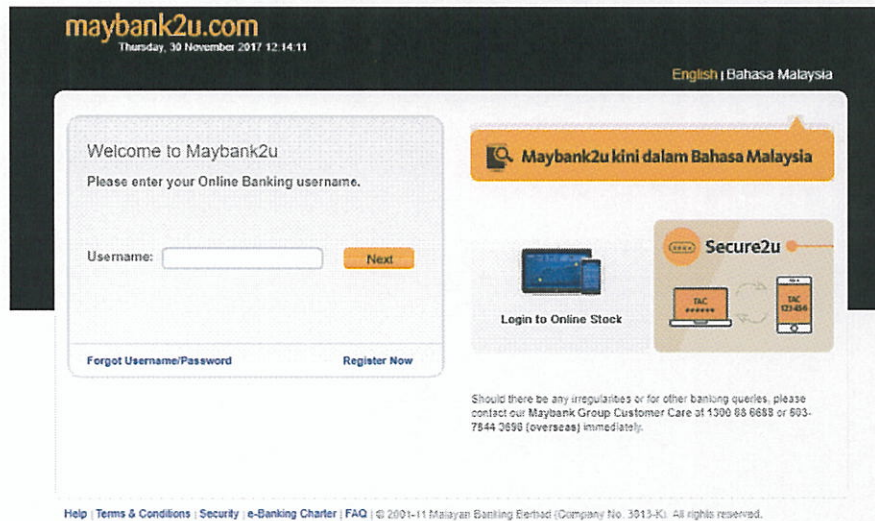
maybank2u.com
Thursday, 30 November 2017 12:14:11

English | Bahasa Malaysia

Welcome to Maybank2u
Please enter your Online Banking username.

Username:
Next

Forgot Username/Password
Register Now

Maybank2u kini dalam Bahasa Malaysia

Login to Online Stock

Secure2u

TAC ******

TAC 123 456

Should there be any irregularities or for other banking queries, please contact our Maybank Group Customer Care at 1300 88 6688 or 603-7844 3696 (overseas) immediately.

Help | Terms & Conditions | Security | e-Banking Charter | FAQ | © 2001-11 Malayan Banking Berhad (Company No. 3813-K). All rights reserved.